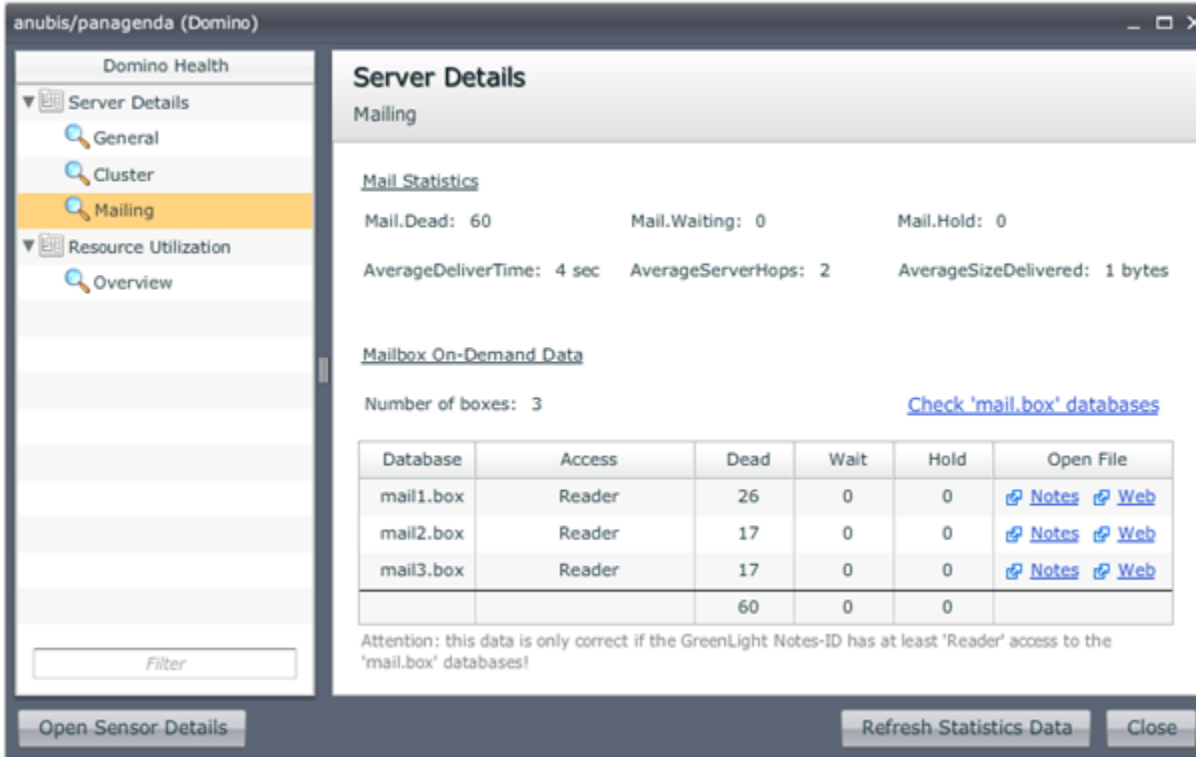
anubis/panagenda (Domino)

Domino Health
Server Details
General
Cluster
Mailing
Resource Utilization
Overview

Filter

Server Details
Mailing

Mail Statistics

Mail.Dead: 60
Mail.Waiting: 0
Mail.Hold: 0

AverageDeliverTime: 4 sec
AverageServerHops: 2
AverageSizeDelivered: 1 bytes

Mailbox On-Demand Data

Number of boxes: 3

Check 'mail.box' databases

| Database | Access | Dead | Wait | Hold | Open File |
|---|---|---|---|---|---|
| mail1.box | Reader | 26 | 0 | 0 | Notes Web |
| mail2.box | Reader | 17 | 0 | 0 | Notes Web |
| mail3.box | Reader | 17 | 0 | 0 | Notes Web |
| | | 60 | 0 | 0 | |

Attention: this data is only correct if the GreenLight Notes-ID has at least 'Reader' access to the 'mail.box' databases!

Open Sensor Details

Refresh Statistics Data

Close